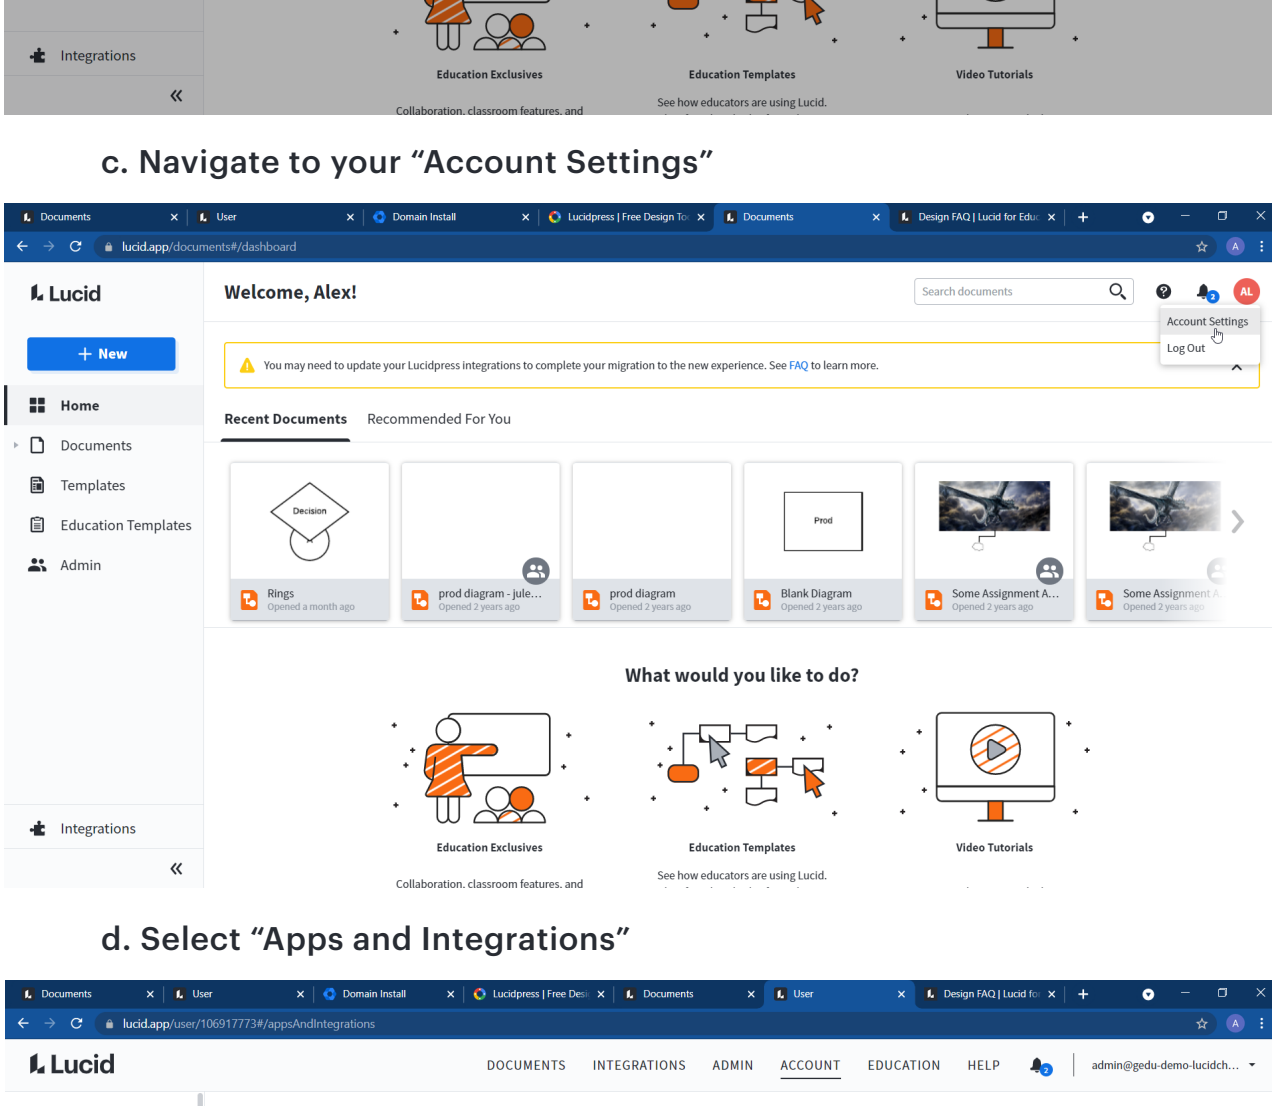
Integrations

Education Exclusives

Education Templates

Video Tutorials

Collaboration, classroom features, and

See how educators are using Lucid.

c. Navigate to your “Account Settings”

Documents | User | Domain Install | Lucidpress | Free Design To | Documents | Design FAQ | Lucid for Educ

lucid.app/documents#/dashboard

Lucid

Welcome, Alex!

Search documents

AL

Account Settings

Log Out

+ New

You may need to update your Lucidpress integrations to complete your migration to the new experience. See FAQ to learn more.

Home

Documents

Templates

Education Templates

Admin

Recent Documents

Recommended For You

Decision

Rings
Opened a month ago

prod diagram - jule...
Opened 2 years ago

prod diagram
Opened 2 years ago

Prod

Blank Diagram
Opened 2 years ago

Some Assignment A...
Opened 2 years ago

Some Assignment A
Opened 2 years ago

What would you like to do?

Education Exclusives

Education Templates

Video Tutorials

Collaboration, classroom features, and

See how educators are using Lucid.

Integrations

d. Select “Apps and Integrations”

Documents | User | Domain Install | Lucidpress | Free Desi | Documents | User | Design FAQ | Lucid fo

lucid.app/user/106917773#/appsAndIntegrations

Lucid

DOCUMENTS INTEGRATIONS ADMIN ACCOUNT EDUCATION HELP

admin@gedu-demo-lucidch...